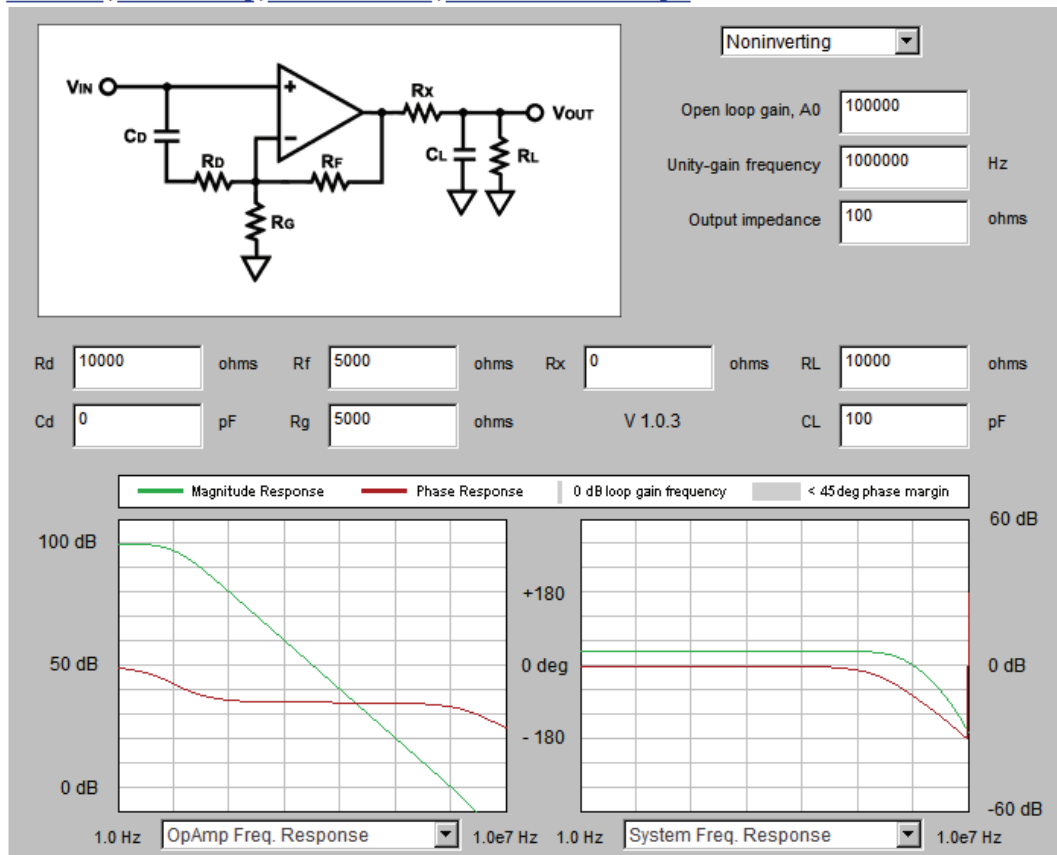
VIN
CD
RD
RF
RG
RX
CL
RL
VOUT

Noninverting
Open loop gain, A0 100000
Unity-gain frequency 1000000 Hz
Output impedance 100 ohms

| Rd | 10000 | ohms | Rf | 5000 | ohms | Rx | 0 | ohms | RL | 10000 | ohms |
|---|---|---|---|---|---|---|---|---|---|---|---|
| Cd | 0 | pF | Rg | 5000 | ohms | V 1.0.3 | | | CL | 100 | pF |

Magnitude Response Phase Response 0 dB loop gain frequency < 45deg phase margin

100 dB
50 dB
0 dB
+180
0 deg
- 180
60 dB
0 dB
-60 dB

1.0 Hz OpAmp Freq. Response 1.0e7 Hz 1.0 Hz System Freq. Response 1.0e7 Hz